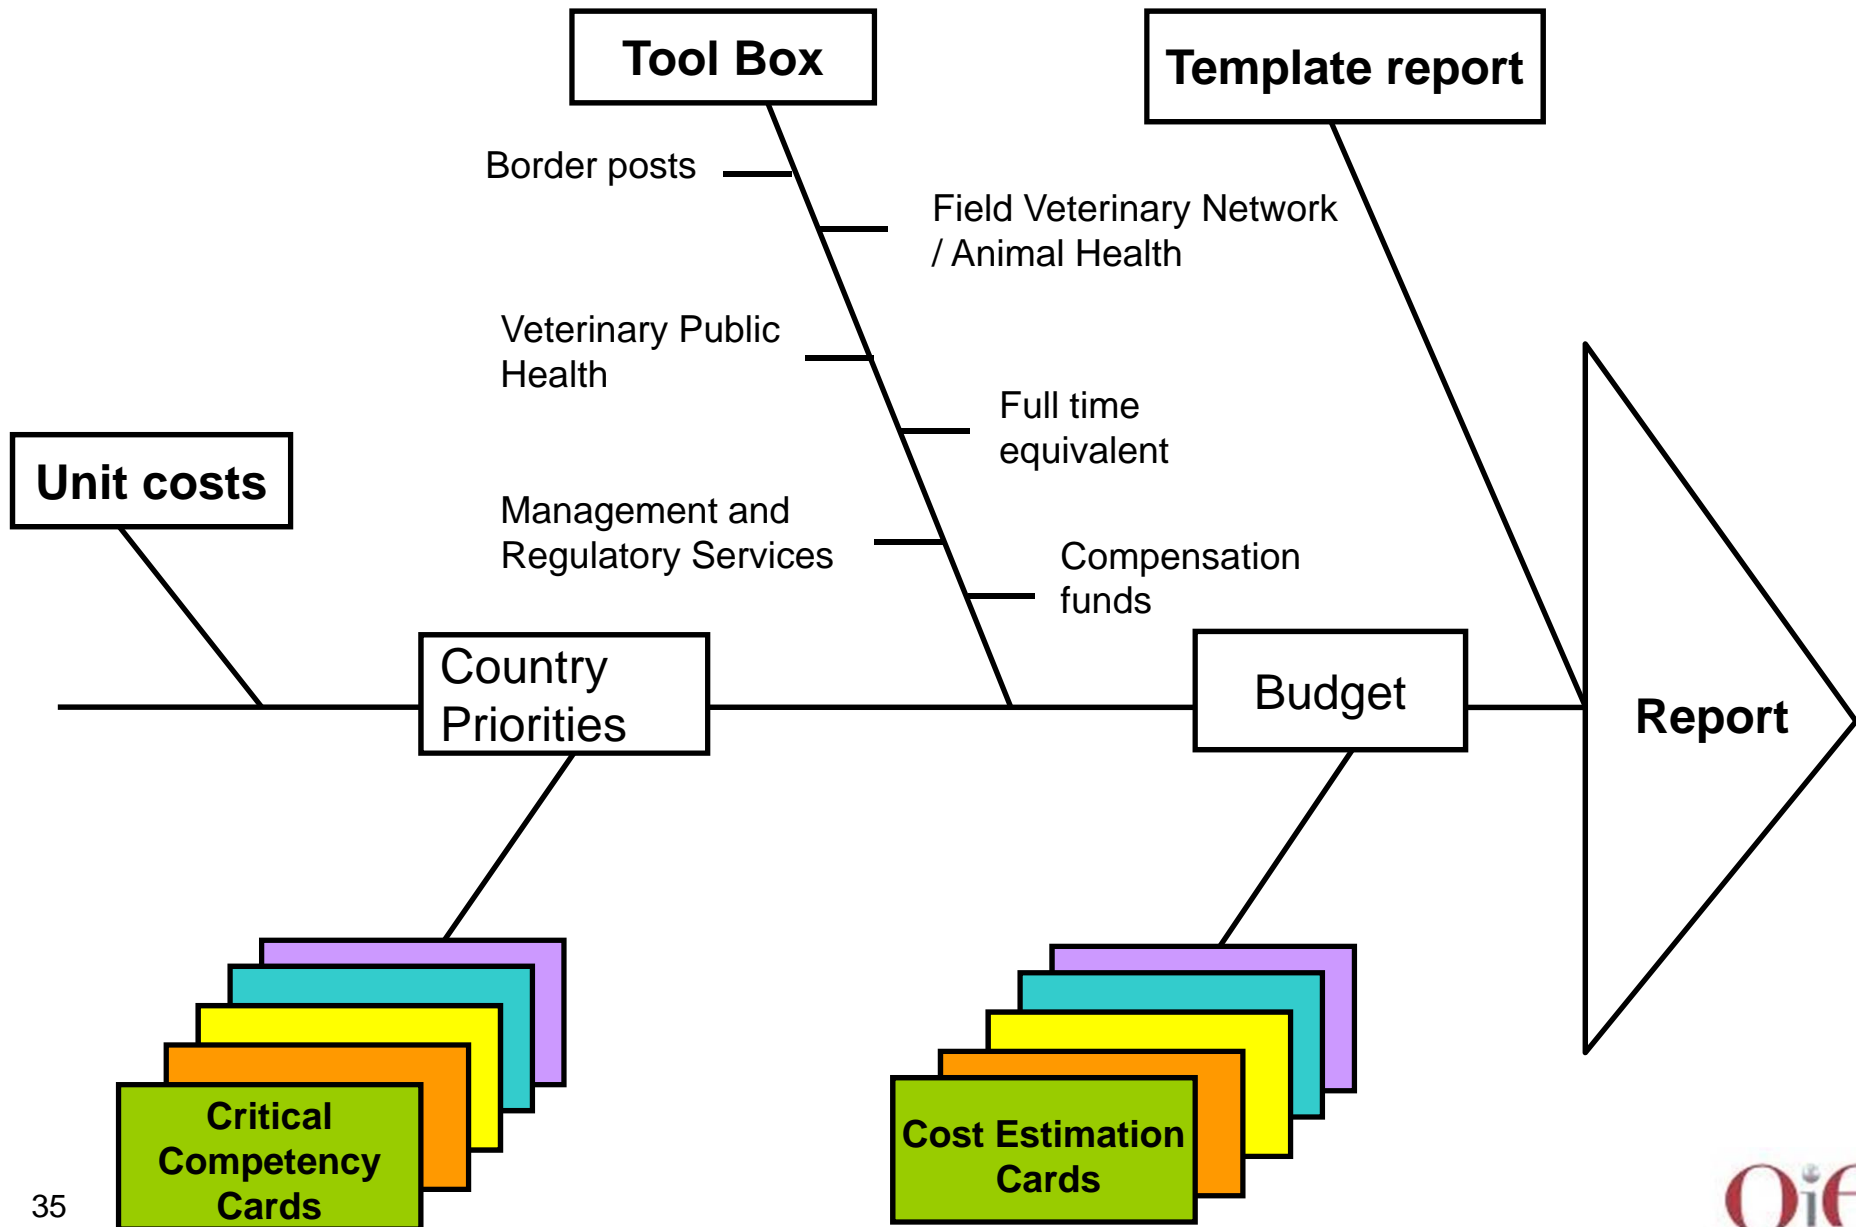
Tool Box

Template report

Border posts

Field Veterinary Network / Animal Health

Veterinary Public Health

Full time equivalent

Unit costs

Management and Regulatory Services

Compensation funds

Country Priorities

Budget

Report

Critical Competency Cards

Cost Estimation Cards

35

OiE